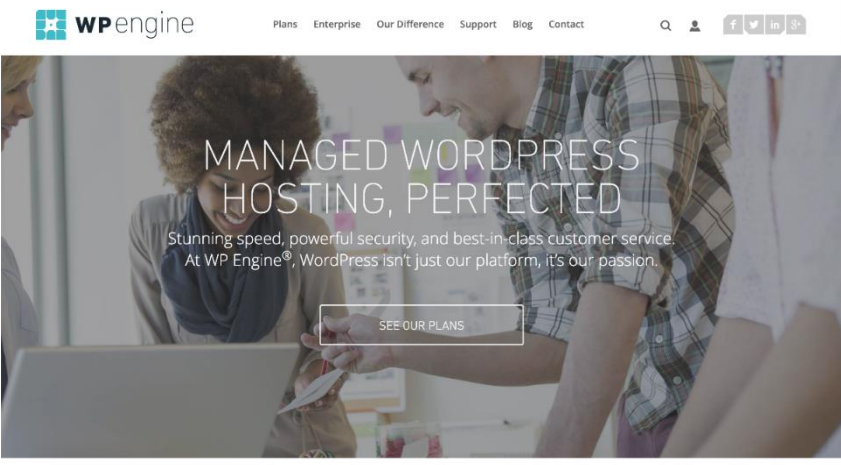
WPengine

Plans Enterprise Our Difference Support Blog Contact

f in g+

MANAGED WORDPRESS HOSTING, PERFECTED

Stunning speed, powerful security, and best-in-class customer service. At WP Engine®, WordPress isn't just our platform, it's our passion.

SEE OUR PLANS